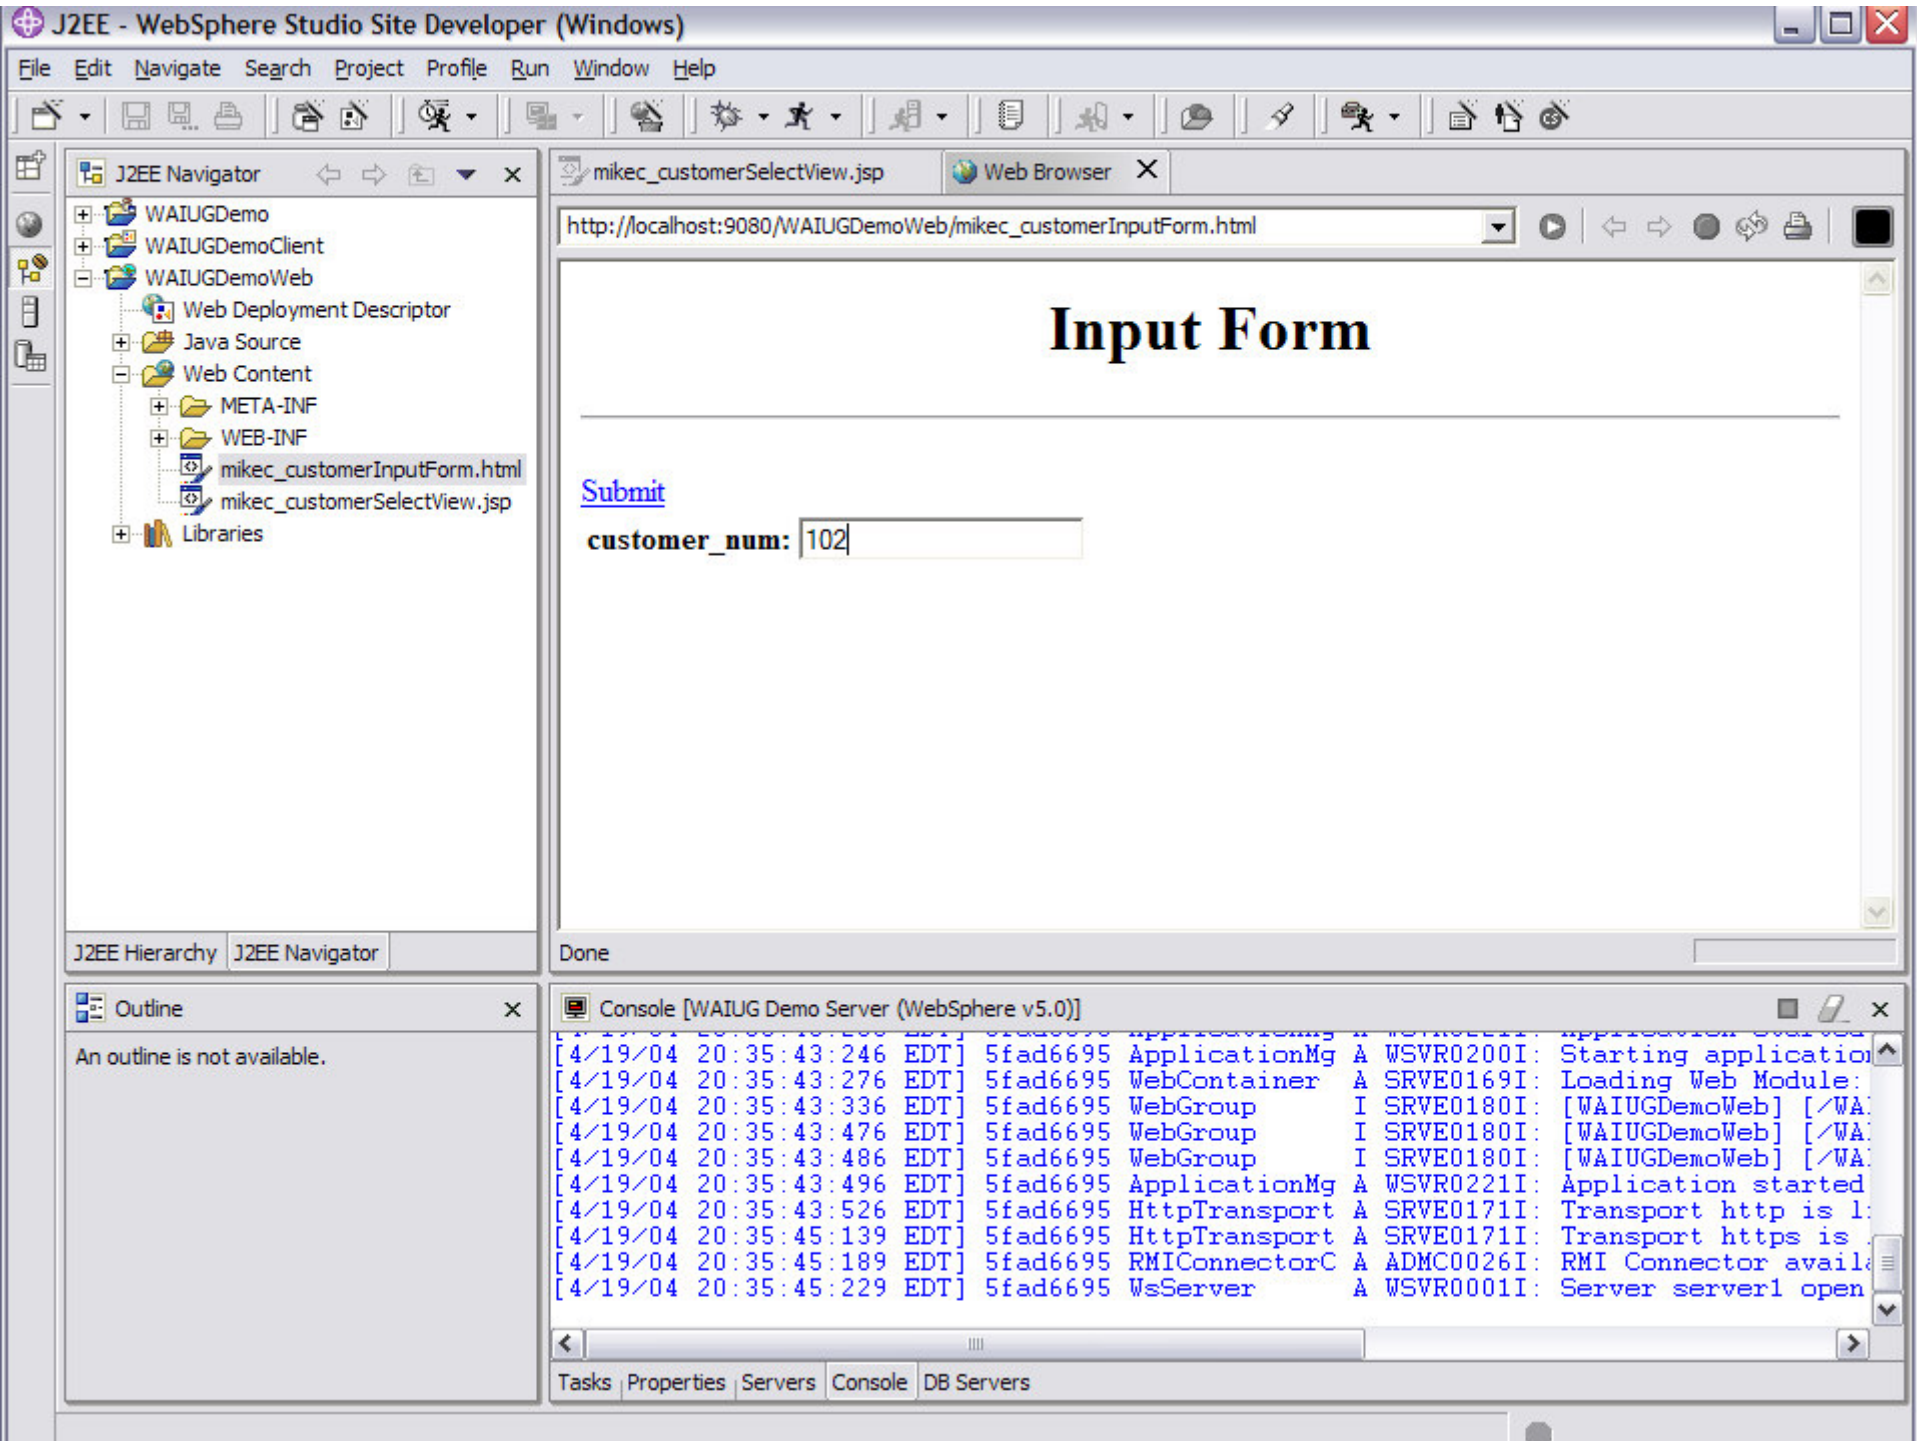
J2EE - WebSphere Studio Site Developer (Windows)

File Edit Navigate Search Project Profile Run Window Help

J2EE Navigator

WAIUGDemo
WAIUGDemoClient
WAIUGDemoWeb
Web Deployment Descriptor
Java Source
Web Content
META-INF
WEB-INF
mikec_customerInputForm.html
mikec_customerSelectView.jsp
Libraries

J2EE Hierarchy J2EE Navigator

mikec_customerSelectView.jsp Web Browser

http://localhost:9080/WAIUGDemoWeb/mikec_customerInputForm.html

Input Form

Submit

customer_num: 102

Done

Outline

An outline is not available.

Console [WAIUG Demo Server (WebSphere v5.0)]

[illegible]
[4/19/04 20:35:43:246 EDT] 5fad6695 ApplicationMg A WSVR0200I: Starting applicatio
[4/19/04 20:35:43:276 EDT] 5fad6695 WebContainer A SRVE0169I: Loading Web Module:
[4/19/04 20:35:43:336 EDT] 5fad6695 WebGroup I SRVE0180I: [WAIUGDemoWeb] [/WA
[4/19/04 20:35:43:476 EDT] 5fad6695 WebGroup I SRVE0180I: [WAIUGDemoWeb] [/WA
[4/19/04 20:35:43:486 EDT] 5fad6695 WebGroup I SRVE0180I: [WAIUGDemoWeb] [/WA
[4/19/04 20:35:43:496 EDT] 5fad6695 ApplicationMg A WSVR0221I: Application started
[4/19/04 20:35:43:526 EDT] 5fad6695 HttpTransport A SRVE0171I: Transport http is l
[4/19/04 20:35:45:139 EDT] 5fad6695 HttpTransport A SRVE0171I: Transport https is
[4/19/04 20:35:45:189 EDT] 5fad6695 RMIConnectorC A ADMC0026I: RMI Connector avail
[4/19/04 20:35:45:229 EDT] 5fad6695 WsServer A WSVR0001I: Server server1 open

Tasks Properties Servers Console DB Servers